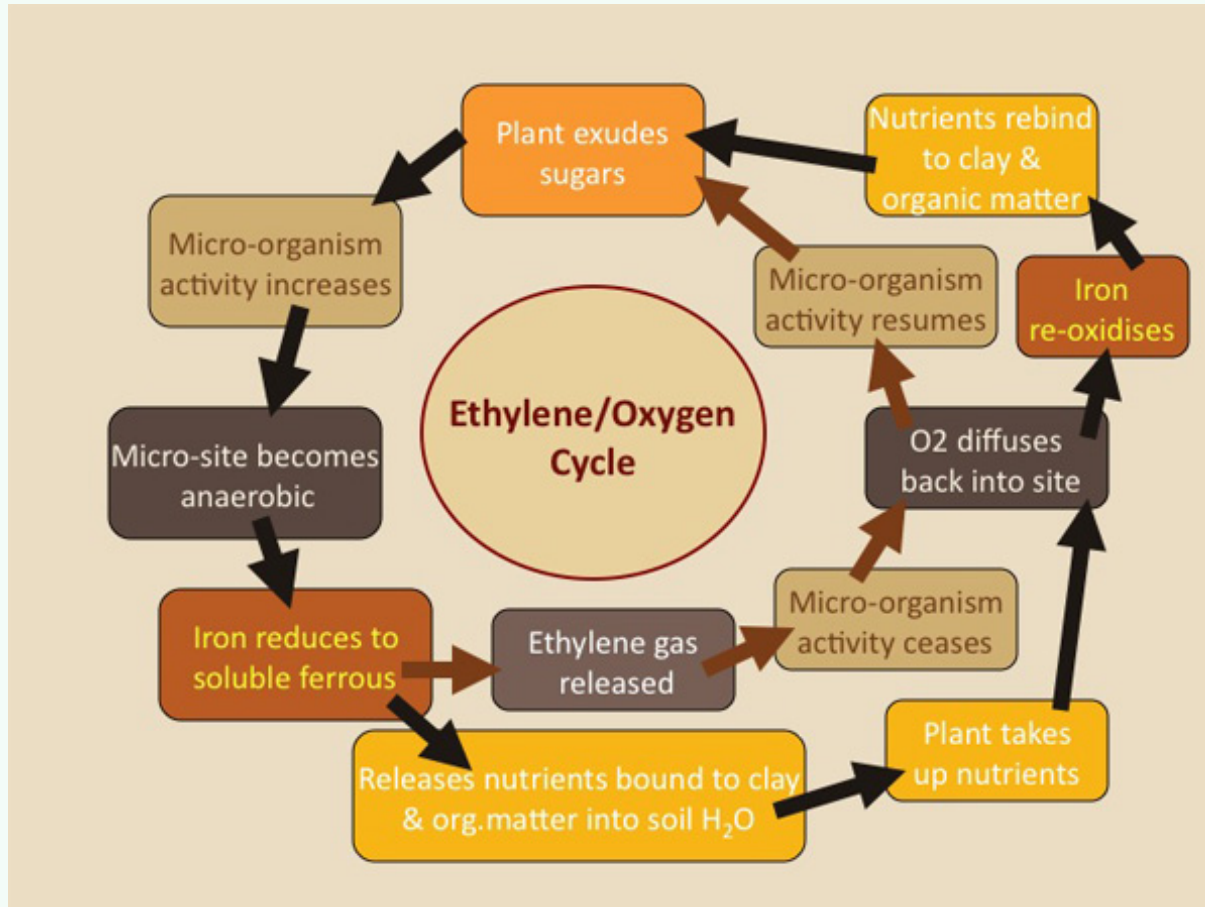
Plant exudes sugars

Nutrients rebind to clay & organic matter

Micro-organism activity increases

Micro-organism activity resumes

Iron re-oxidises

Ethylene/Oxygen Cycle

Micro-site becomes anaerobic

O2 diffuses back into site

Iron reduces to soluble ferrous

Ethylene gas released

Micro-organism activity ceases

Plant takes up nutrients

Releases nutrients bound to clay & org.matter into soil $H_2O$